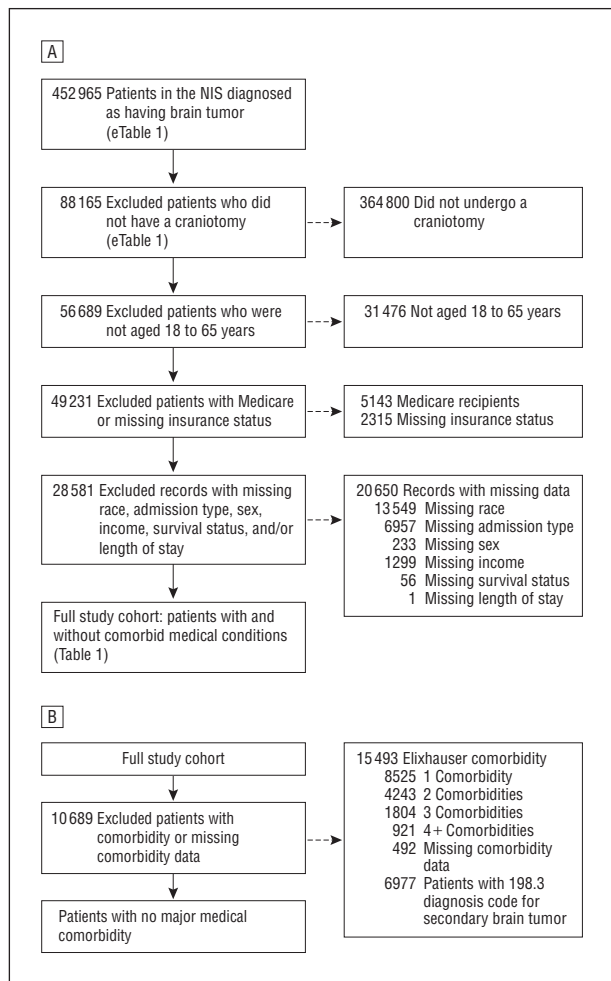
A

452 965 Patients in the NIS diagnosed as having brain tumor (eTable 1)

88 165 Excluded patients who did not have a craniotomy (eTable 1)

364 800 Did not undergo a craniotomy

56 689 Excluded patients who were not aged 18 to 65 years

31 476 Not aged 18 to 65 years

49 231 Excluded patients with Medicare or missing insurance status

5143 Medicare recipients
2315 Missing insurance status

28 581 Excluded records with missing race, admission type, sex, income, survival status, and/or length of stay

20 650 Records with missing data
13 549 Missing race
6957 Missing admission type
233 Missing sex
1299 Missing income
56 Missing survival status
1 Missing length of stay

Full study cohort: patients with and without comorbid medical conditions (Table 1)

B

Full study cohort

10 689 Excluded patients with comorbidity or missing comorbidity data

15 493 Elixhauser comorbidity
8525 1 Comorbidity
4243 2 Comorbidities
1804 3 Comorbidities
921 4+ Comorbidities
492 Missing comorbidity data
6977 Patients with 198.3 diagnosis code for secondary brain tumor

Patients with no major medical comorbidity